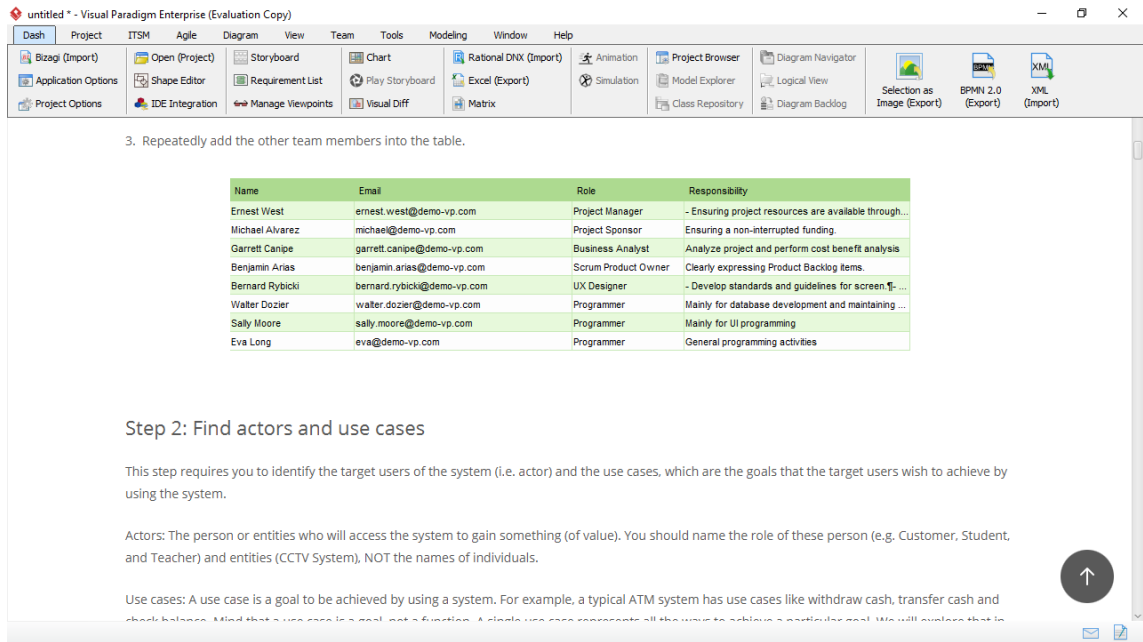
untitled * - Visual Paradigm Enterprise (Evaluation Copy)

Dash Project ITSM Agile Diagram View Team Tools Modeling Window Help

Bizagi (Import) Open (Project) Storyboard Chart Rational DNX (Import) Animation Project Browser Diagram Navigator
Application Options Shape Editor Requirement List Play Storyboard Excel (Export) Simulation Model Explorer Logical View Selection as Image (Export) BPMN 2.0 (Export) XML (Import)
Project Options IDE Integration Manage Viewpoints Visual Diff Matrix Class Repository Diagram Backlog

3. Repeatedly add the other team members into the table.

| Name | Email | Role | Responsibility |
|---|---|---|---|
| Ernest West | ernest.west@demo-vp.com | Project Manager | - Ensuring project resources are available through... |
| Michael Alvarez | michael@demo-vp.com | Project Sponsor | Ensuring a non-interrupted funding. |
| Garrett Canipe | garrett.canipe@demo-vp.com | Business Analyst | Analyze project and perform cost benefit analysis |
| Benjamin Arias | benjamin.arias@demo-vp.com | Scrum Product Owner | Clearly expressing Product Backlog items. |
| Bernard Rybicki | bernard.rybicki@demo-vp.com | UX Designer | - Develop standards and guidelines for screen.¶- ... |
| Walter Dozier | walter.dozier@demo-vp.com | Programmer | Mainly for database development and maintaining ... |
| Sally Moore | sally.moore@demo-vp.com | Programmer | Mainly for UI programming |
| Eva Long | eva@demo-vp.com | Programmer | General programming activities |

Step 2: Find actors and use cases

This step requires you to identify the target users of the system (i.e. actor) and the use cases, which are the goals that the target users wish to achieve by using the system.

Actors: The person or entities who will access the system to gain something (of value). You should name the role of these person (e.g. Customer, Student, and Teacher) and entities (CCTV System), NOT the names of individuals.

Use cases: A use case is a goal to be achieved by using a system. For example, a typical ATM system has use cases like withdraw cash, transfer cash and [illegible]